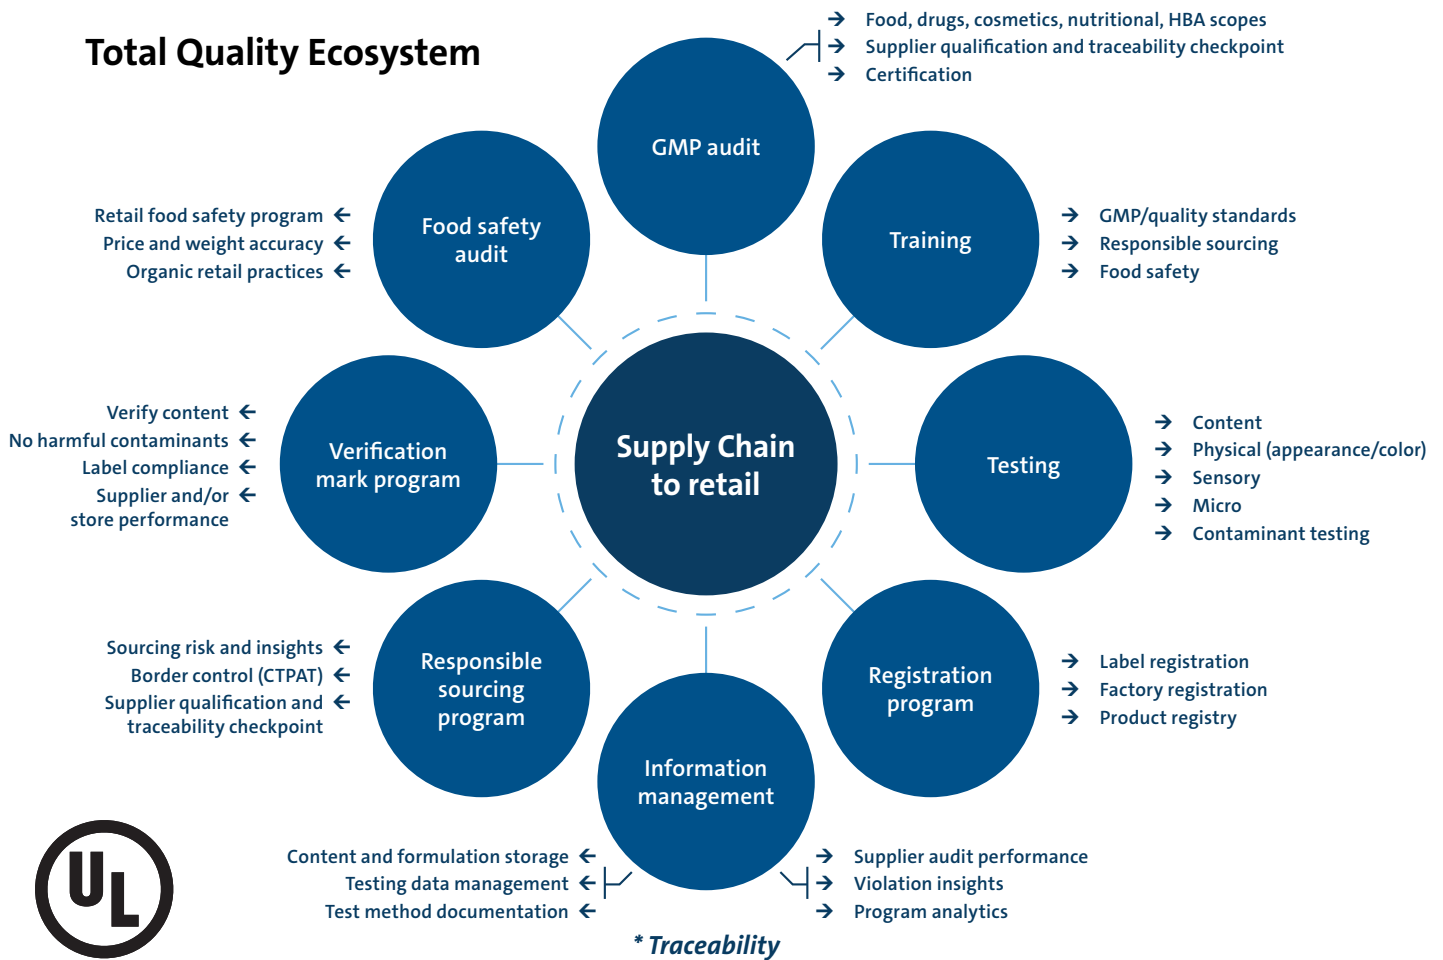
Total Quality Ecosystem

GMP audit
Food, drugs, cosmetics, nutritional, HBA scopes
Supplier qualification and traceability checkpoint
Certification

Food safety audit
Retail food safety program
Price and weight accuracy
Organic retail practices

Training
GMP/quality standards
Responsible sourcing
Food safety

Verification mark program
Verify content
No harmful contaminants
Label compliance
Supplier and/or store performance

Supply Chain to retail

Testing
Content
Physical (appearance/color)
Sensory
Micro
Contaminant testing

Responsible sourcing program
Sourcing risk and insights
Border control (CTPAT)
Supplier qualification and traceability checkpoint

Registration program
Label registration
Factory registration
Product registry

Information management
Content and formulation storage
Testing data management
Test method documentation
Supplier audit performance
Violation insights
Program analytics

* Traceability

UL